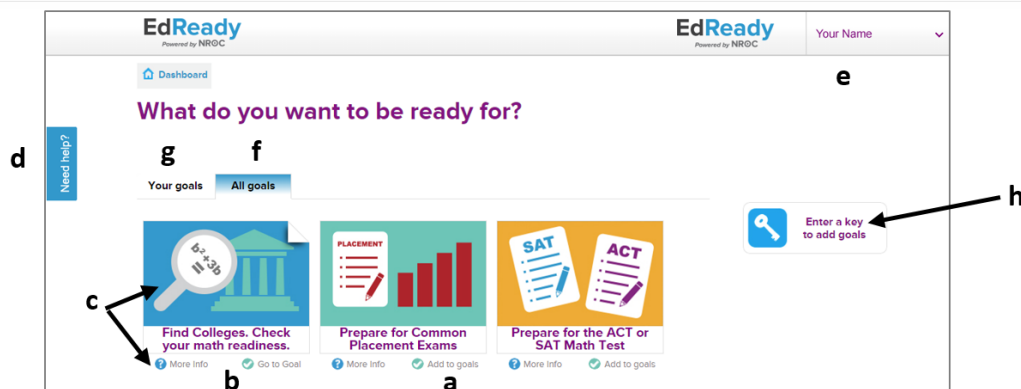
EdReady
Powered by NROC

EdReady
Powered by NROC

Your Name

Dashboard

e

What do you want to be ready for?

d

Need help?

g

f

Your goals

All goals

h

Enter a key to add goals

$b^2+3b$

PLACEMENT

SAT

ACT

c

Find Colleges. Check your math readiness.

Prepare for Common Placement Exams

Prepare for the ACT or SAT Math Test

More Info

Go to Goal

More Info

Add to goals

More Info

Add to goals

b

a